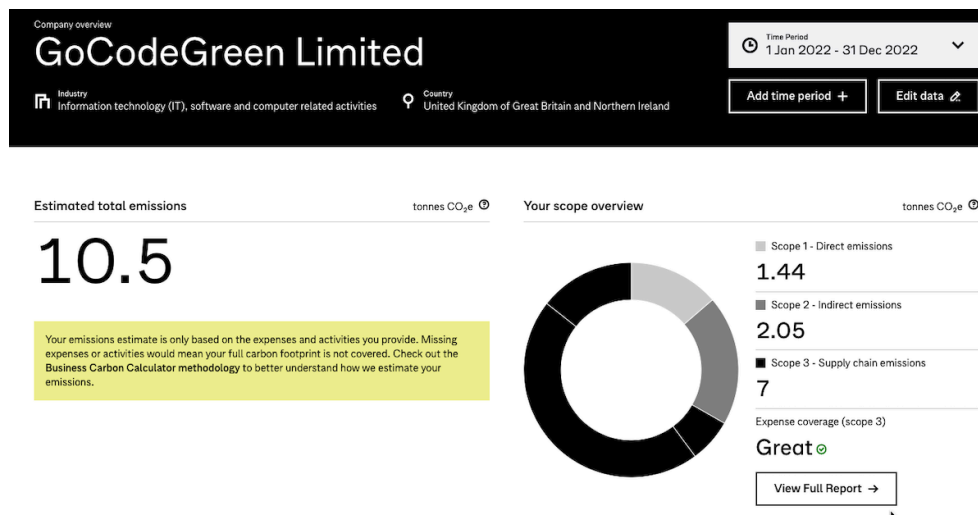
Company overview

GoCodeGreen Limited

Industry
Information technology (IT), software and computer related activities

Country
United Kingdom of Great Britain and Northern Ireland

Time Period
1 Jan 2022 - 31 Dec 2022

Add time period +

Edit data

Estimated total emissions

tonnes $CO_2e$

10.5

Your emissions estimate is only based on the expenses and activities you provide. Missing expenses or activities would mean your full carbon footprint is not covered. Check out the **Business Carbon Calculator methodology** to better understand how we estimate your emissions.

Your scope overview

tonnes $CO_2e$

Scope 1 - Direct emissions
1.44

Scope 2 - Indirect emissions
2.05

Scope 3 - Supply chain emissions
7

Expense coverage (scope 3)
Great

View Full Report →